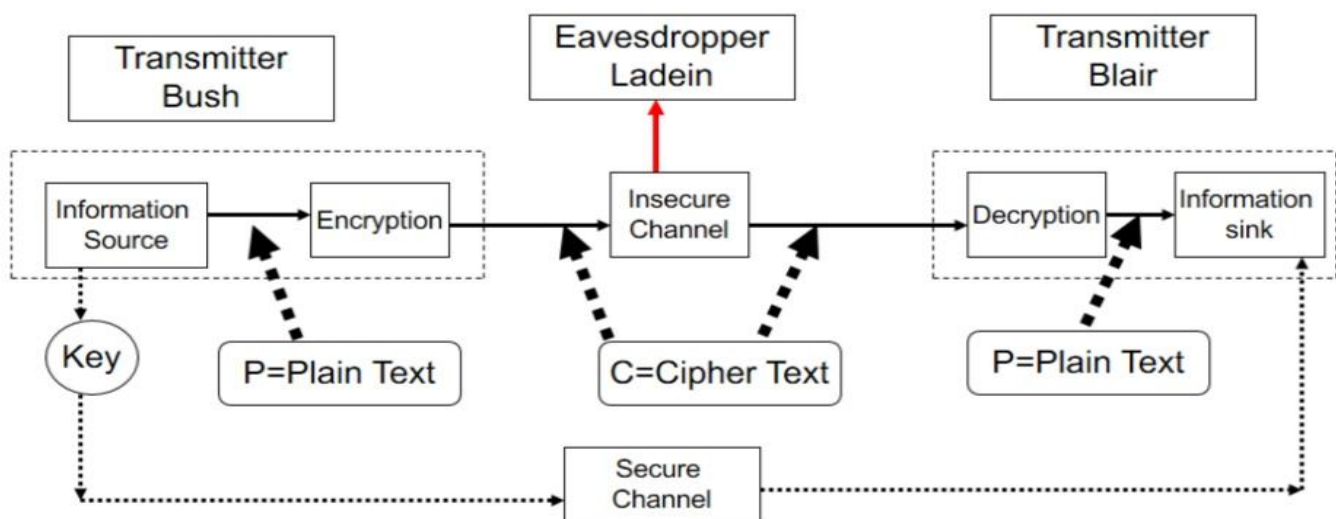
Transmitter Bush

Eavesdropper Ladein

Transmitter Blair

Information Source

Encryption

Insecure Channel

Decryption

Information sink

Key

P=Plain Text

C=Cipher Text

P=Plain Text

Secure Channel